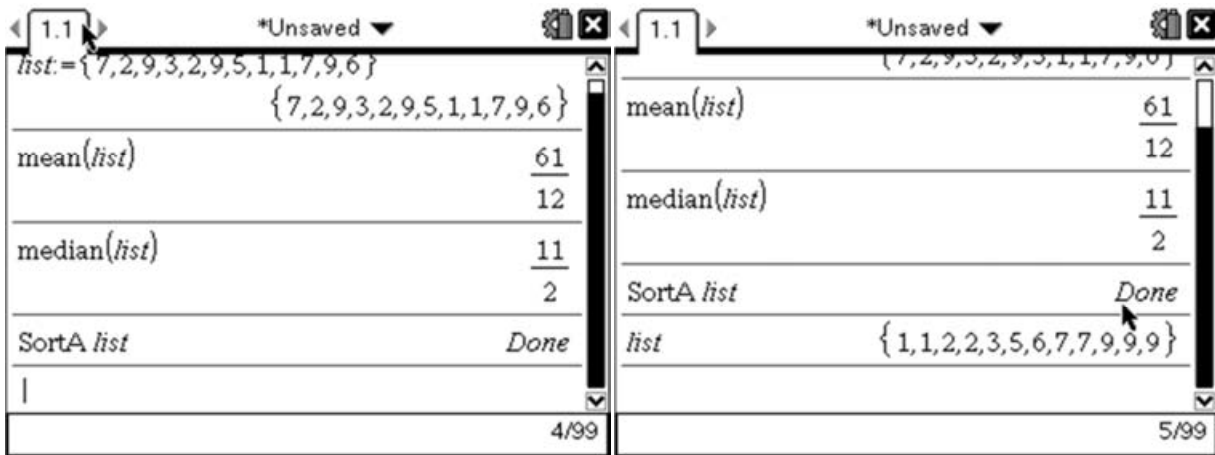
1.1 *Unsaved

list:={7,2,9,3,2,9,5,1,1,7,9,6}

{7,2,9,3,2,9,5,1,1,7,9,6}

mean(list) $\frac{61}{12}$

median(list) $\frac{11}{2}$

SortA list Done

|

4/99

1.1 *Unsaved

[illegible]

mean(list) $\frac{61}{12}$

median(list) $\frac{11}{2}$

SortA list Done

list {1,1,2,2,3,5,6,7,7,9,9,9}

5/99